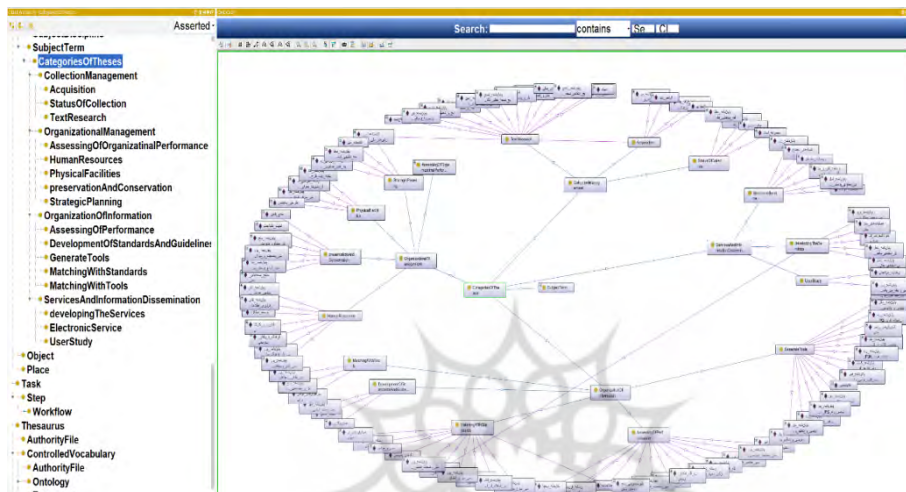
Asserted
SubjectTerm
CategoriesOfTheses
CollectionManagement
Acquisition
StatusOfCollection
TextResearch
OrganizationalManagement
AssessingOfOrganizatinalPerformance
HumanResources
PhysicalFacilities
preservationAndConservation
StrategicPlanning
OrganizationOfInformation
AssessingOfPerformance
DevelopmentOfStandardsAndGuidelines
GenerateTools
MatchingWithStandards
MatchingWithTools
ServicesAndInformationDissemination
developingTheServices
ElectronicService
UserStudy
Object
Place
Task
Step
Workflow
Thesaurus
AuthorityFile
ControlledVocabulary
AuthorityFile
Ontology

Search: contains Go Cl

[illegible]